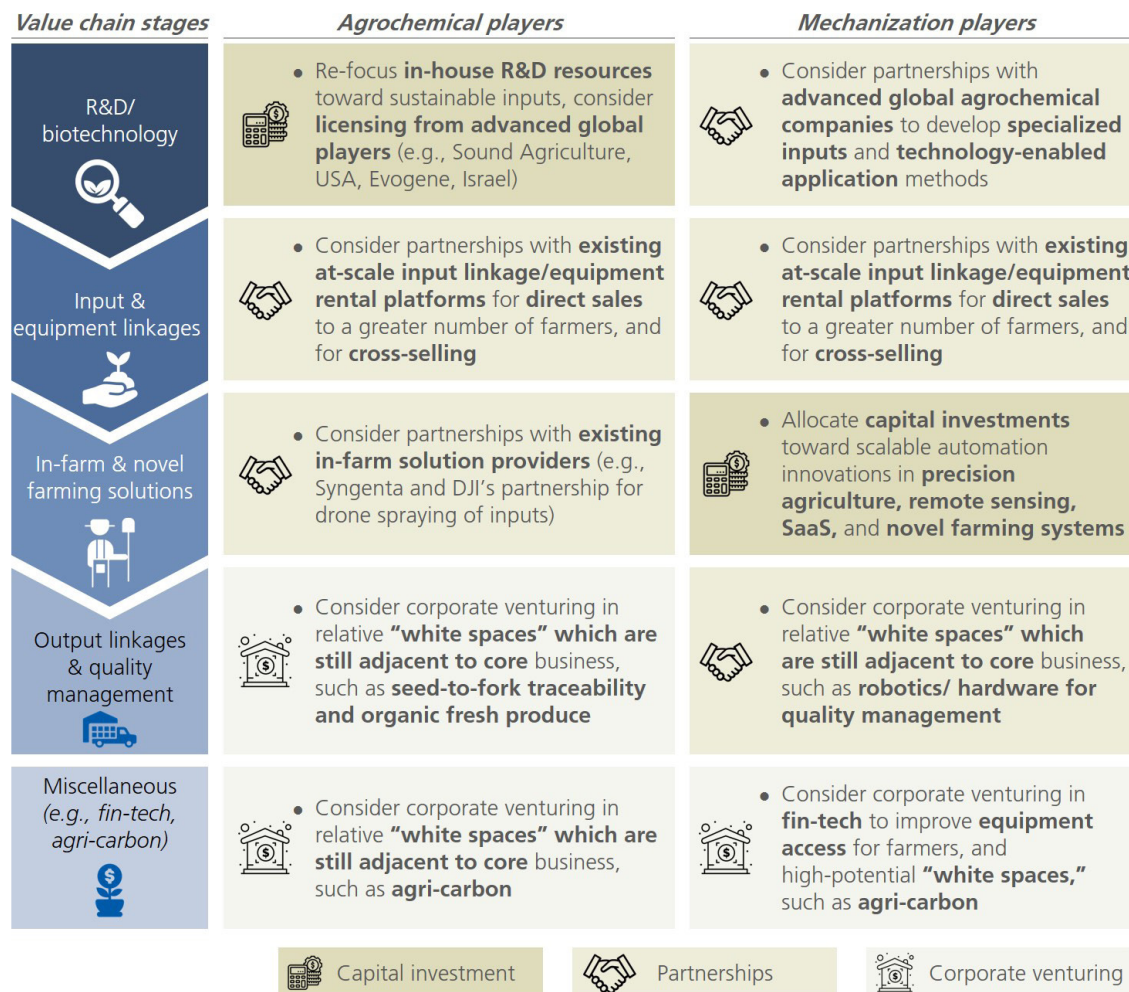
| Value chain stages | Agrochemical players | Mechanization players |
|---|---|---|
| R&D/ biotechnology | • Re-focus in-house R&D resources toward sustainable inputs, consider licensing from advanced global players (e.g., Sound Agriculture, USA, Evogene, Israel) | • Consider partnerships with advanced global agrochemical companies to develop specialized inputs and technology-enabled application methods |
| Input & equipment linkages | • Consider partnerships with existing at-scale input linkage/equipment rental platforms for direct sales to a greater number of farmers, and for cross-selling | • Consider partnerships with existing at-scale input linkage/equipment rental platforms for direct sales to a greater number of farmers, and for cross-selling |
| In-farm & novel farming solutions | • Consider partnerships with existing in-farm solution providers (e.g., Syngenta and DJI's partnership for drone spraying of inputs) | • Allocate capital investments toward scalable automation innovations in precision agriculture, remote sensing, SaaS, and novel farming systems |
| Output linkages & quality management | • Consider corporate venturing in relative "white spaces" which are still adjacent to core business, such as seed-to-fork traceability and organic fresh produce | • Consider corporate venturing in relative "white spaces" which are still adjacent to core business, such as robotics/ hardware for quality management |
| Miscellaneous (e.g., fin-tech, agri-carbon) | • Consider corporate venturing in relative "white spaces" which are still adjacent to core business, such as agri-carbon | • Consider corporate venturing in fin-tech to improve equipment access for farmers, and high-potential "white spaces," such as agri-carbon |

Capital investment Partnerships Corporate venturing